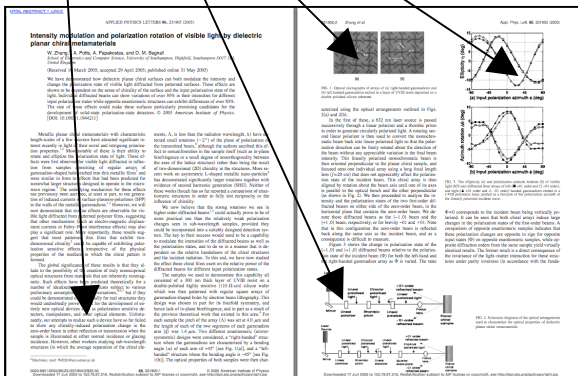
APPLIED PHYSICS LETTERS 86, 251905 (2005)

Intensity modulation and polarization rotation of visible light by dielectric planar chiral metamaterials

W. Zhang, A. Potts, A. Papakostas, and D. M. Bagnall

(Received 14 March 2005; accepted 29 April 2005; published online 31 May 2005)

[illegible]

251905-2 Zhang et al. Appl. Phys. Lett. 86, 251905 (2005)

(a) Input polarization azimuth φ (deg)

(b) Input polarization azimuth φ (deg)

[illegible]